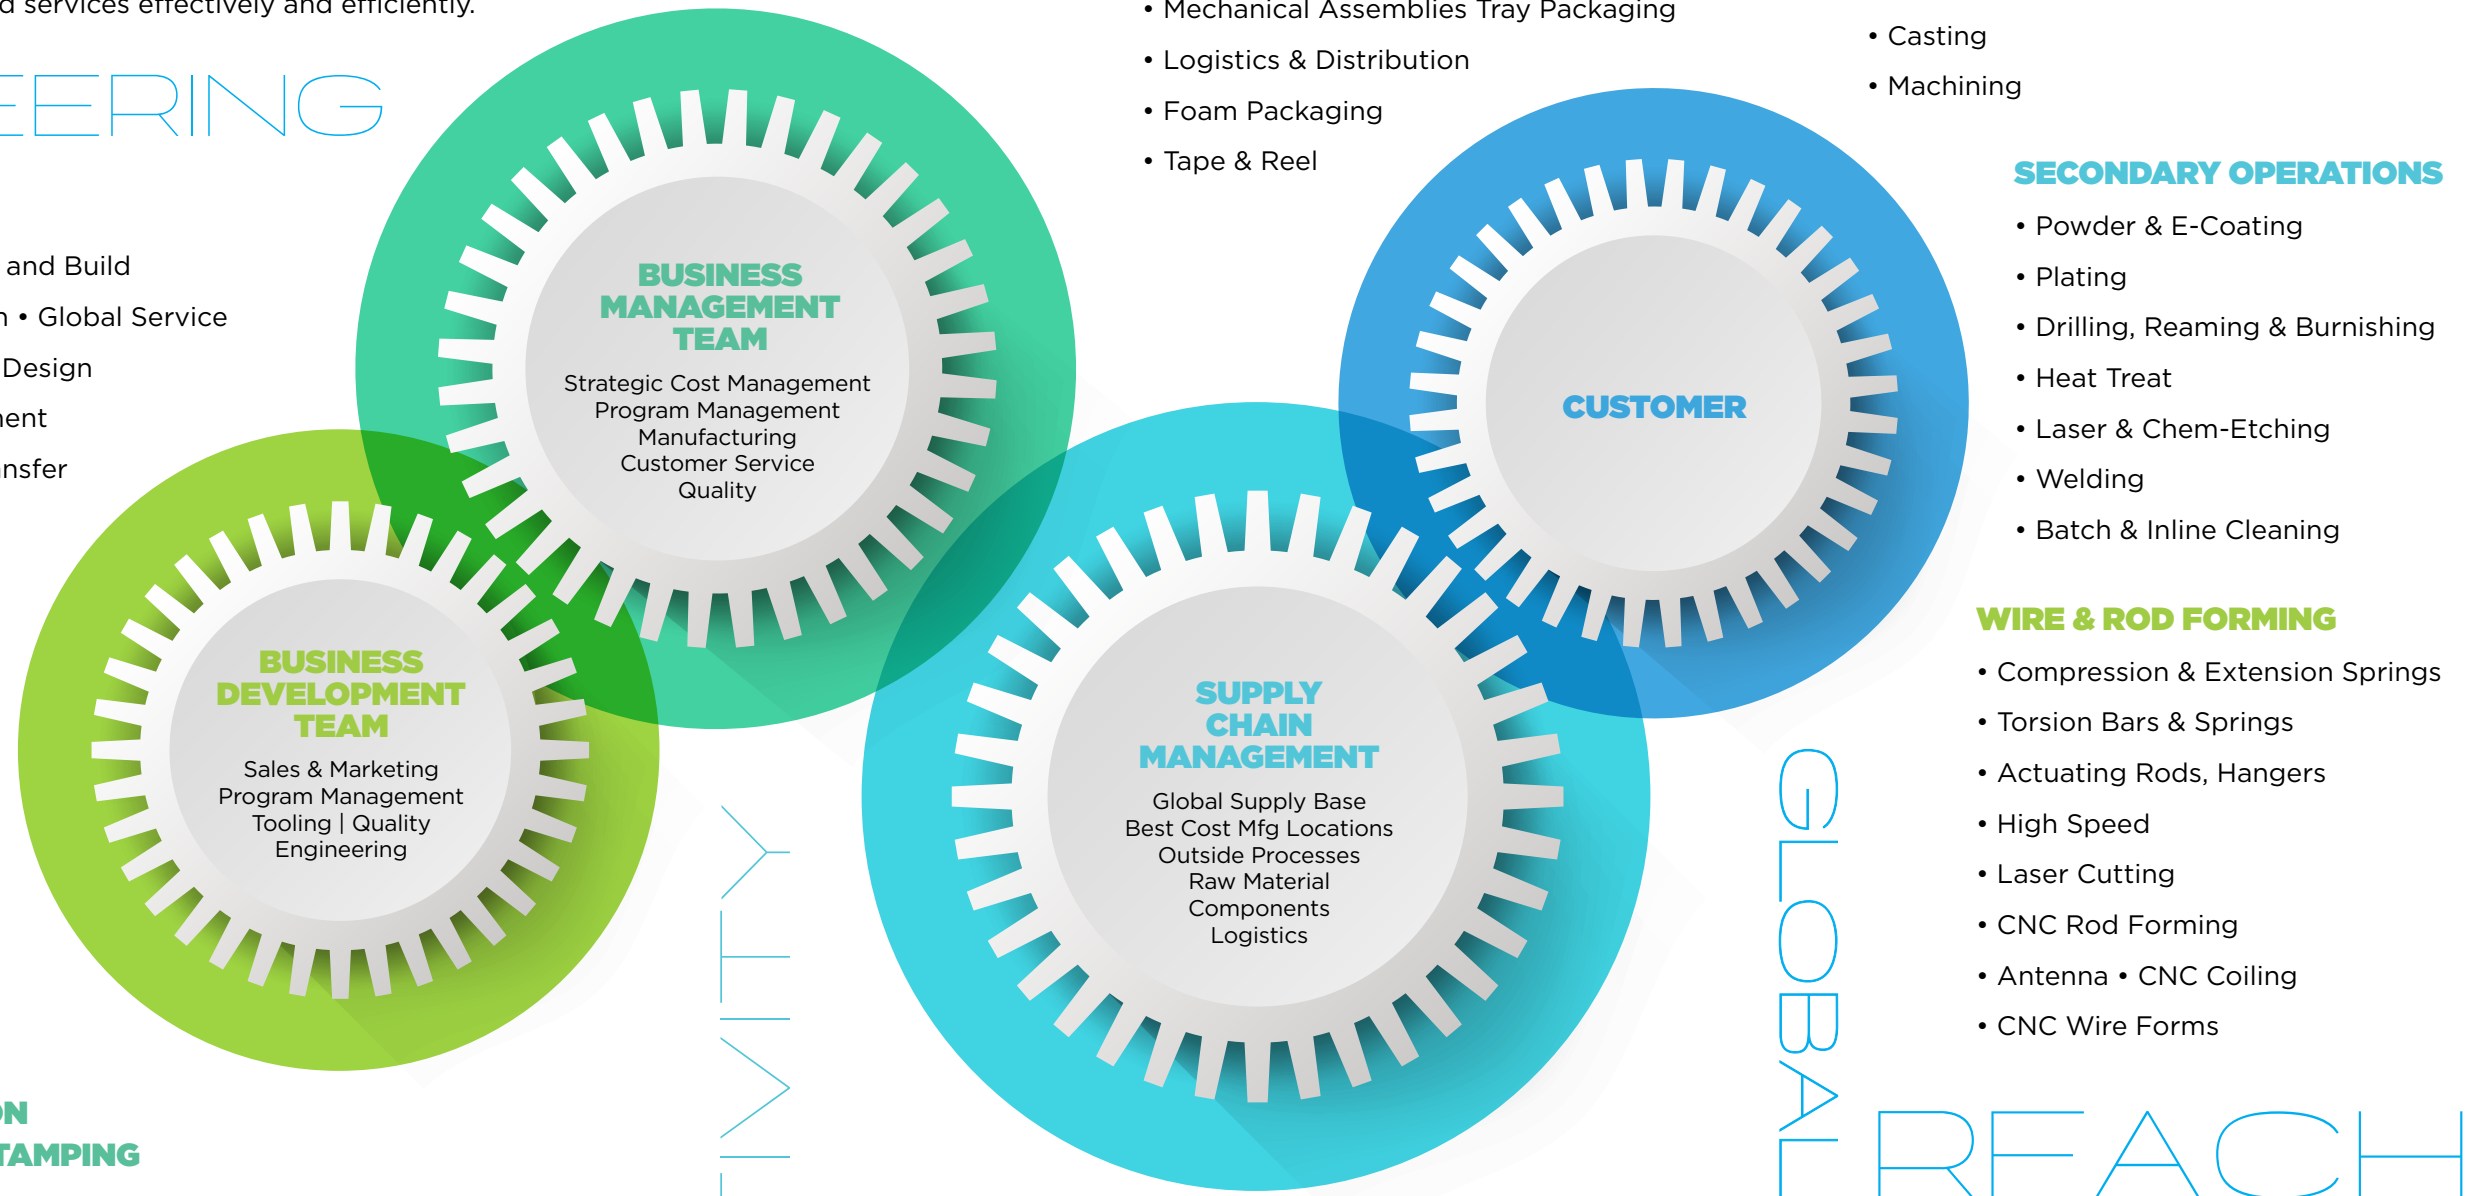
d services effectively and efficiently.

EERING

and Build
n • Global Service
Design
ent
nsfer

ON
TAMPING

BUSINESS MANAGEMENT TEAM
Strategic Cost Management
Program Management
Manufacturing
Customer Service
Quality

BUSINESS DEVELOPMENT TEAM
Sales & Marketing
Program Management
Tooling | Quality
Engineering

IVITY

• Mechanical Assemblies Tray Packaging
• Logistics & Distribution
• Foam Packaging
• Tape & Reel

SUPPLY CHAIN MANAGEMENT
Global Supply Base
Best Cost Mfg Locations
Outside Processes
Raw Material
Components
Logistics

CUSTOMER

• Casting
• Machining

SECONDARY OPERATIONS
• Powder & E-Coating
• Plating
• Drilling, Reaming & Burnishing
• Heat Treat
• Laser & Chem-Etching
• Welding
• Batch & Inline Cleaning

WIRE & ROD FORMING
• Compression & Extension Springs
• Torsion Bars & Springs
• Actuating Rods, Hangers
• High Speed
• Laser Cutting
• CNC Rod Forming
• Antenna • CNC Coiling
• CNC Wire Forms

GLOBAL REACH